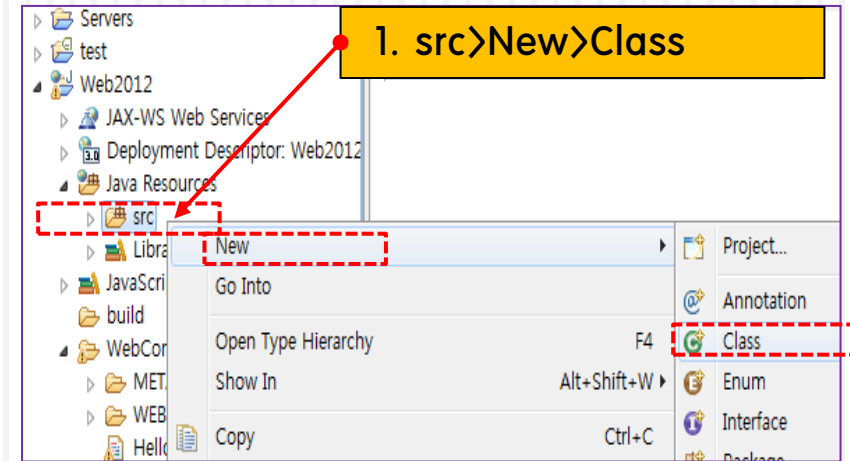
Servers
test
Web2012
JAX-WS Web Services
Deployment Descriptor: Web2012
Java Resources
src
Libra
JavaScri
build
WebCon
MET
WEB
Hello

1. src>New>Class

New
Go Into
Open Type Hierarchy F4
Show In Alt+Shift+W
Copy Ctrl+C

Project...
Annotation
Class
Enum
Interface
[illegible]